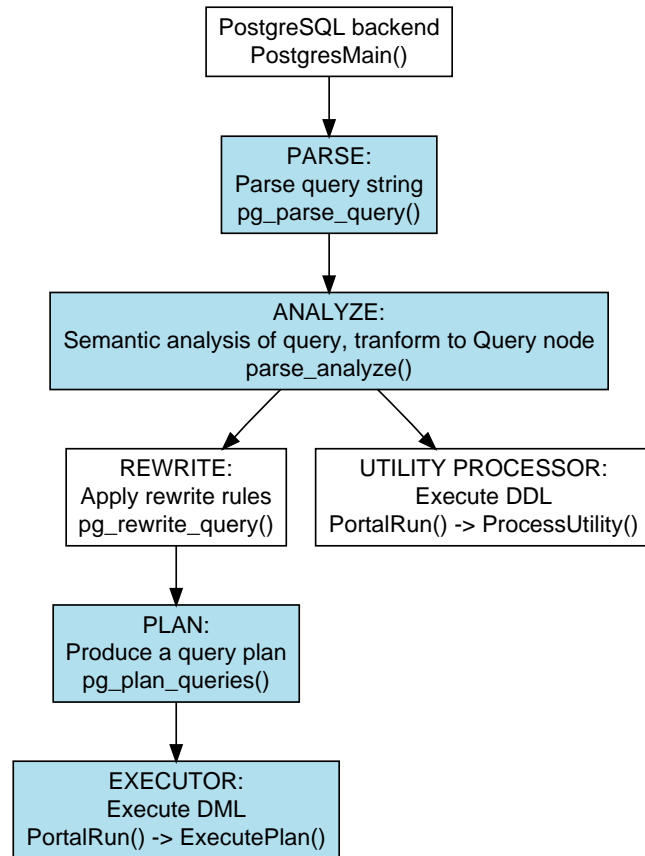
PostgreSQL backend
PostgresMain()

PARSE:
Parse query string
pg_parse_query()

ANALYZE:
Semantic analysis of query, tranform to Query node
parse_analyze()

REWRITE:
Apply rewrite rules
pg_rewrite_query()

UTILITY PROCESSOR:
Execute DDL
PortalRun() -> ProcessUtility()

PLAN:
Produce a query plan
pg_plan_queries()

EXECUTOR:
Execute DML
PortalRun() -> ExecutePlan()